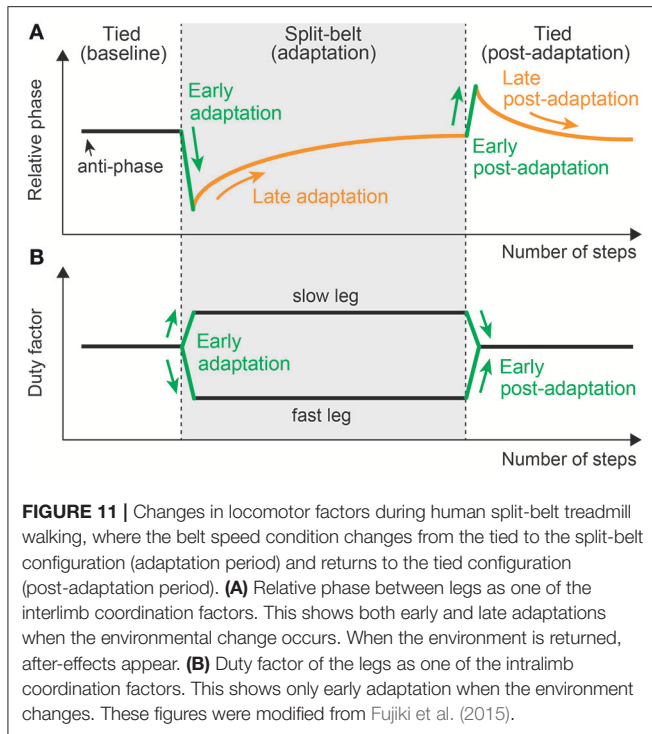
A

Tied (baseline)

Split-belt (adaptation)

Tied (post-adaptation)

Relative phase

Early adaptation

anti-phase

Late adaptation

Late post-adaptation

Early post-adaptation

Number of steps

B

Duty factor

slow leg

Early adaptation

fast leg

Early post-adaptation

Number of steps

**FIGURE 11 |** Changes in locomotor factors during human split-belt treadmill walking, where the belt speed condition changes from the tied to the split-belt configuration (adaptation period) and returns to the tied configuration (post-adaptation period). **(A)** Relative phase between legs as one of the interlimb coordination factors. This shows both early and late adaptations when the environmental change occurs. When the environment is returned, after-effects appear. **(B)** Duty factor of the legs as one of the intralimb coordination factors. This shows only early adaptation when the environment changes. These figures were modified from Fujiki et al. (2015).